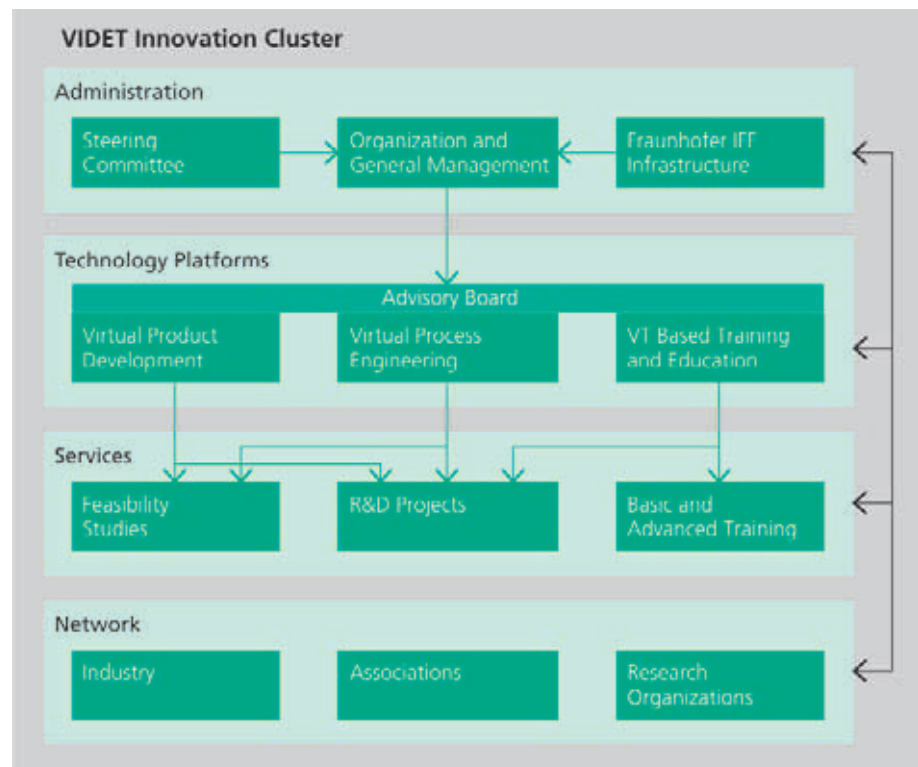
VIDET Innovation Cluster

Administration

Steering Committee

Organization and General Management

Fraunhofer IFF Infrastructure

Technology Platforms

Advisory Board

Virtual Product Development

Virtual Process Engineering

VT Based Training and Education

Services

Feasibility Studies

R&D Projects

Basic and Advanced Training

Network

Industry

Associations

Research Organizations